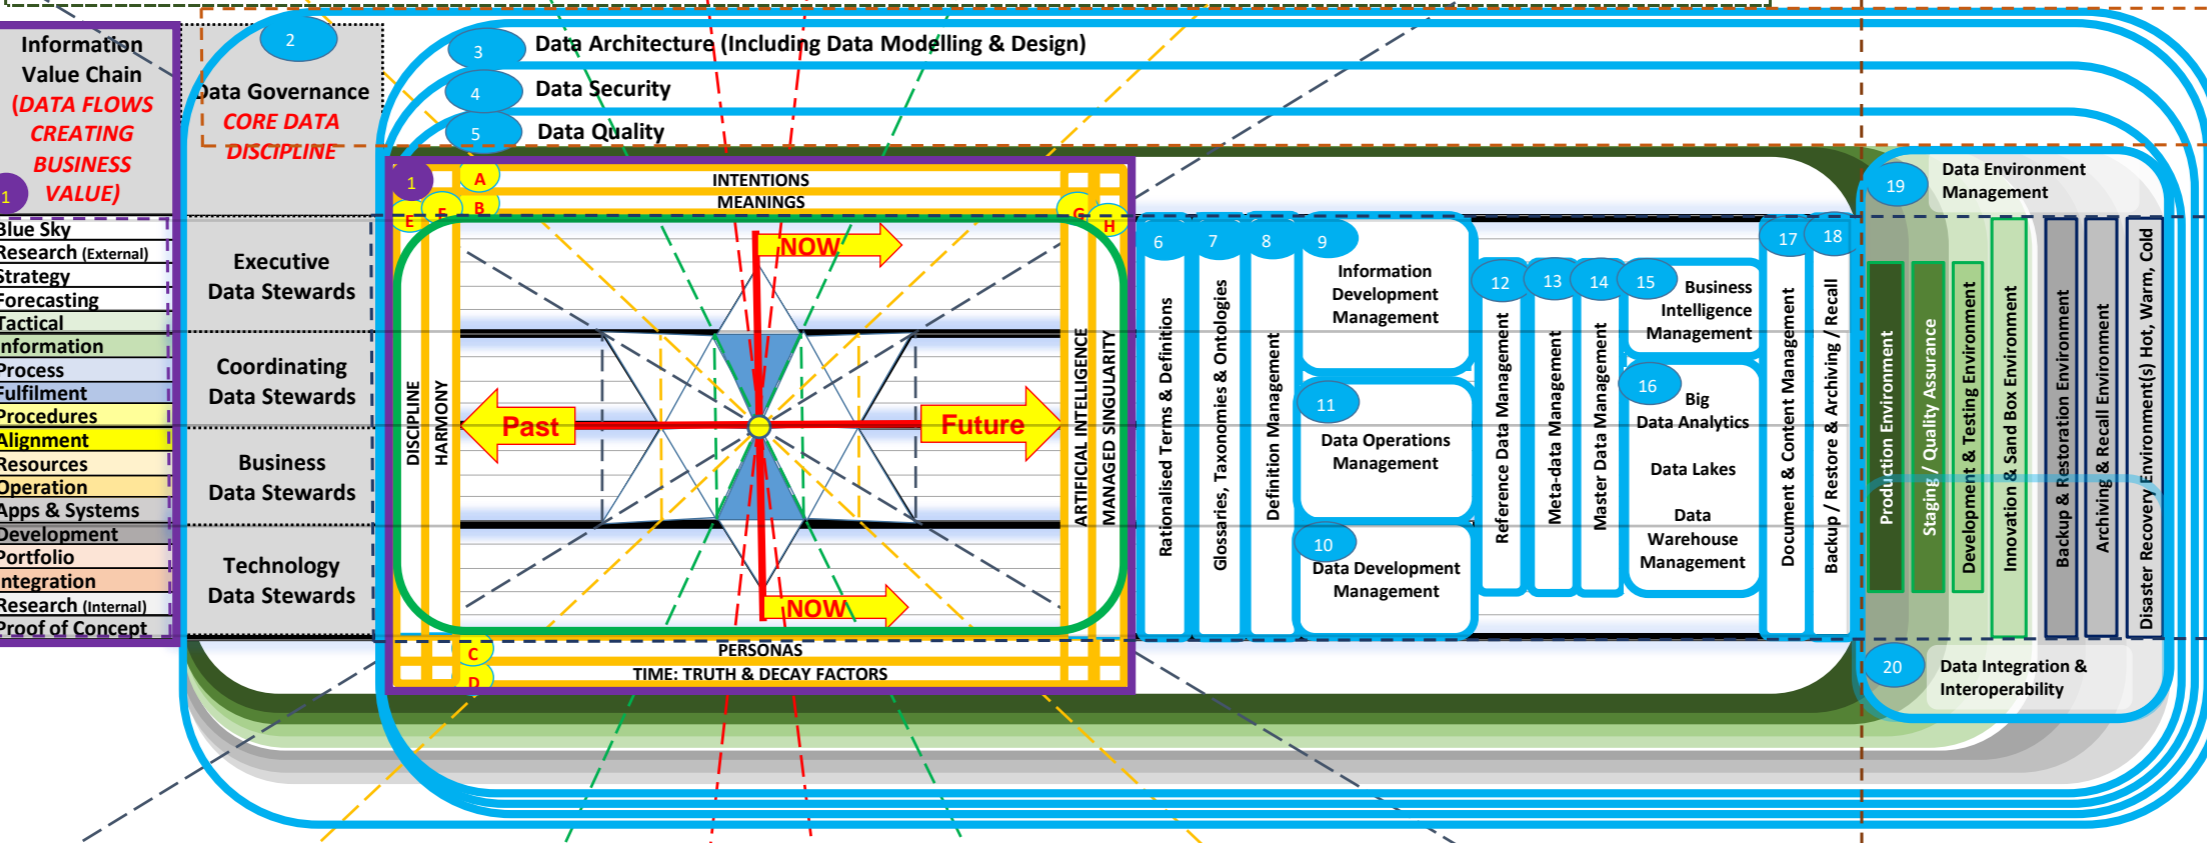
Information Value Chain (DATA FLOWS CREATING BUSINESS VALUE)

1

Blue Sky
Research (External)
Strategy
Forecasting
Tactical
Information
Process
Fulfilment
Procedures
Alignment
Resources
Operation
Apps & Systems
Development
Portfolio
Integration
Research (Internal)
Proof of Concept

2

Data Governance
CORE DATA DISCIPLINE

Executive Data Stewards

Coordinating Data Stewards

Business Data Stewards

Technology Data Stewards

3 Data Architecture (Including Data Modelling & Design)

4 Data Security

5 Data Quality

1 A B E F G H

INTENTIONS
MEANINGS

DISCIPLINE
HARMONY

NOW
Past
Future
NOW

ARTIFICIAL INTELLIGENCE
MANAGED SINGULARITY

C D
PERSONAS
TIME: TRUTH & DECAY FACTORS

6 Rationalised Terms & Definitions
7 Glossaries, Taxonomies & Ontologies
8 Definition Management
9 Information Development Management
11 Data Operations Management
10 Data Development Management
12 Reference Data Management
13 Meta-data Management
14 Master Data Management
15 Business Intelligence Management
16 Big Data Analytics
Data Lakes
Data Warehouse Management
17 Document & Content Management
18 Backup / Restore & Archiving / Recall

19 Data Environment Management

Production Environment
Staging / Quality Assurance
Development & Testing Environment
Innovation & Sand Box Environment
Backup & Restoration Environment
Archiving & Recall Environment
Disaster Recovery Environment(s) Hot, Warm, Cold

20 Data Integration & Interoperability